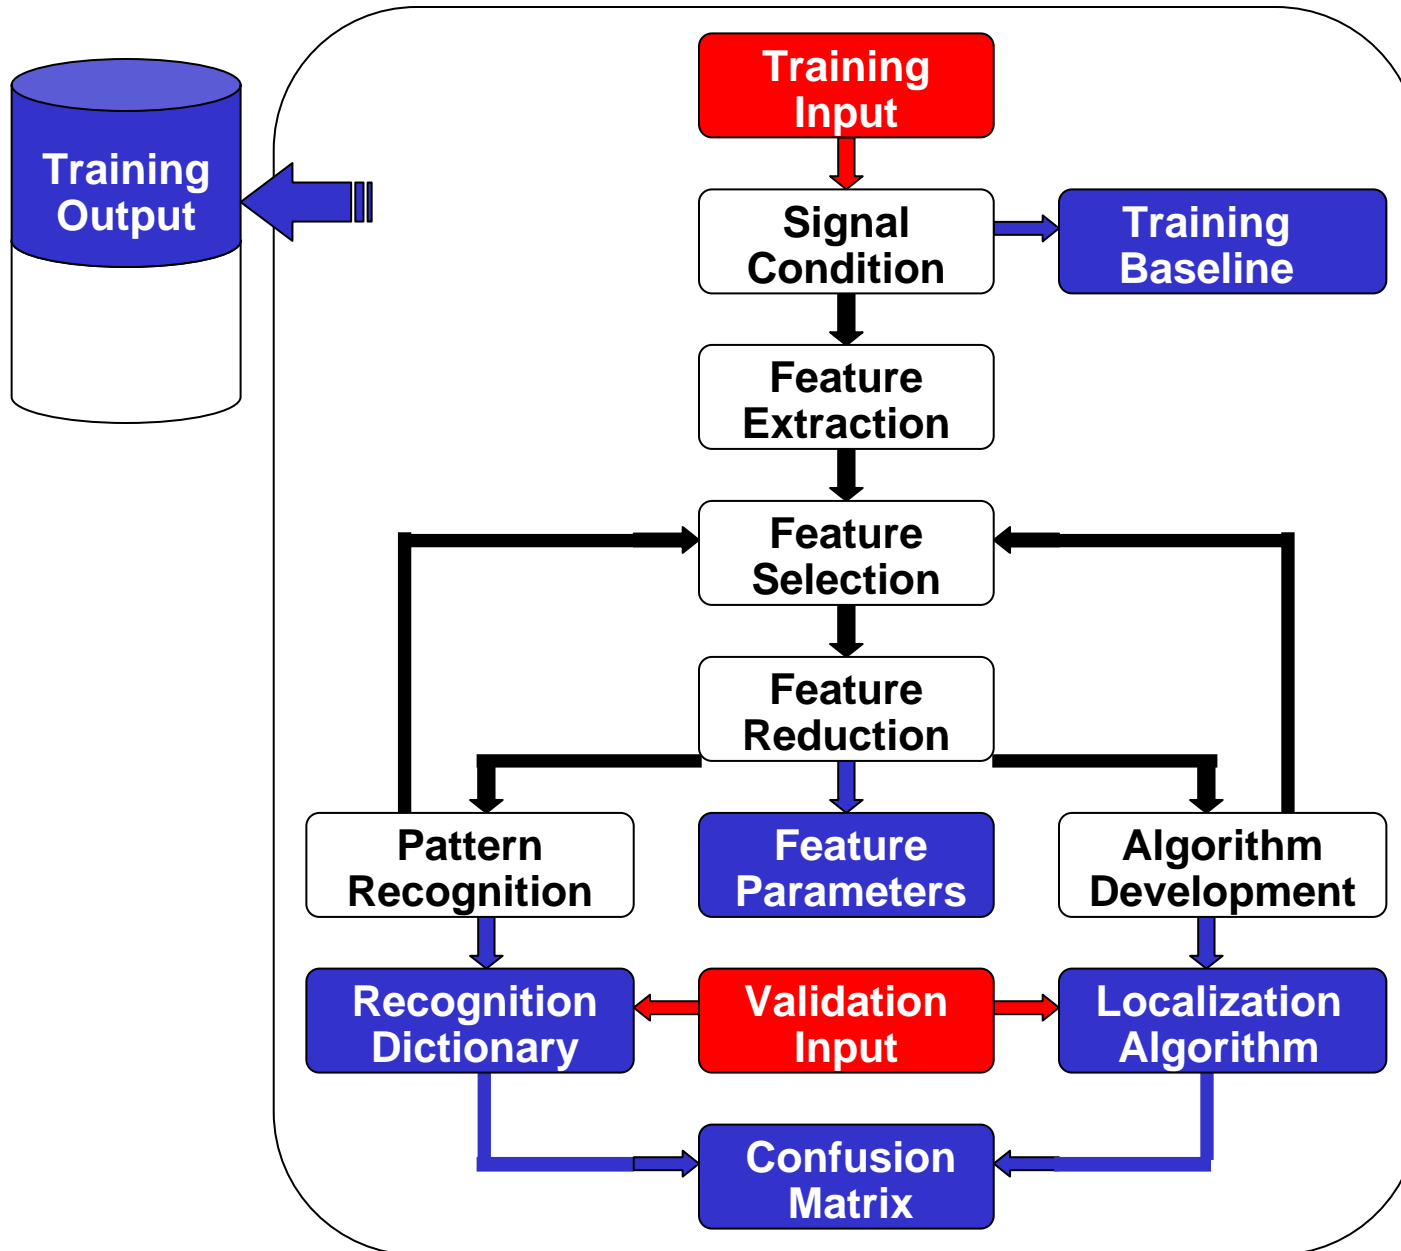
Training Output

Training Input

Signal Condition

Training Baseline

Feature Extraction

Feature Selection

Feature Reduction

Pattern Recognition

Feature Parameters

Algorithm Development

Recognition Dictionary

Validation Input

Localization Algorithm

Confusion Matrix